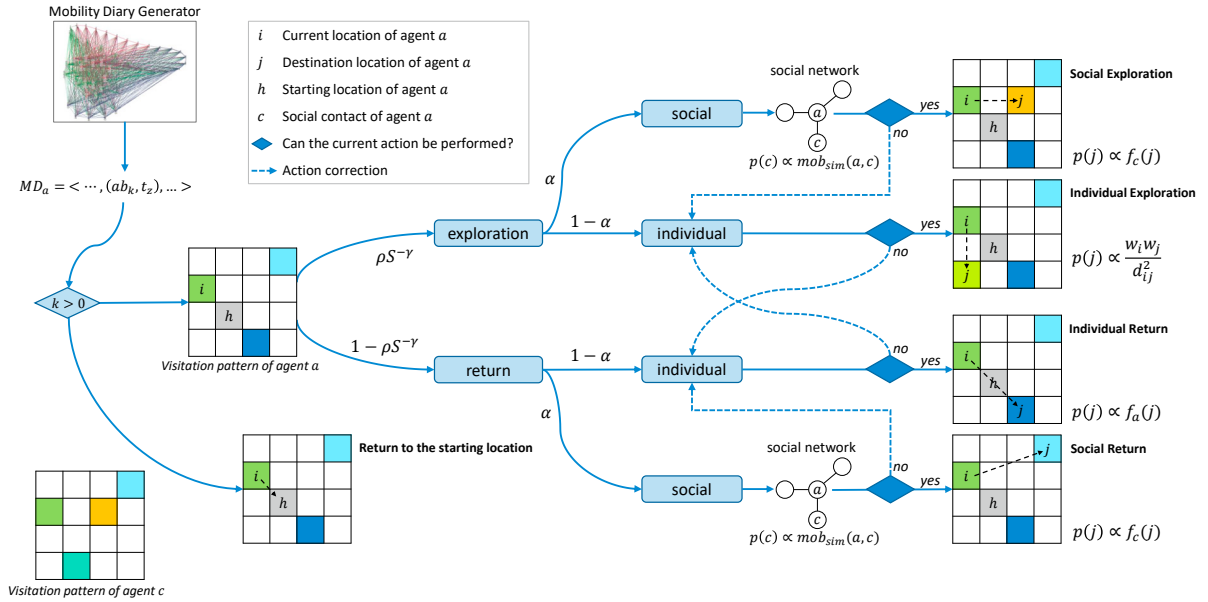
Mobility Diary Generator

$i$ Current location of agent $a$
$j$ Destination location of agent $a$
$h$ Starting location of agent $a$
$c$ Social contact of agent $a$
Can the current action be performed?
Action correction

$MD_a = < \cdots, (ab_k, t_z), \ldots >$

$k > 0$

$i$
$h$
Visitation pattern of agent a

$\rho S^{-\gamma}$
exploration
$1 - \rho S^{-\gamma}$
return

$\alpha$
social
$1 - \alpha$
individual
$1 - \alpha$
individual
$\alpha$
social

social network
$a$
$c$
$p(c) \propto mob_{sim}(a, c)$

yes
no
yes
no
no
yes
no
yes

Social Exploration
$i$ $j$ $h$
$p(j) \propto f_c(j)$

Individual Exploration
$i$ $h$ $j$
$p(j) \propto \frac{w_i w_j}{d_{ij}^2}$

Individual Return
$i$ $h$ $j$
$p(j) \propto f_a(j)$

social network
$a$
$c$
$p(c) \propto mob_{sim}(a, c)$

Social Return
$j$ $i$ $h$
$p(j) \propto f_c(j)$

Return to the starting location
$i$ $h$

Visitation pattern of agent c